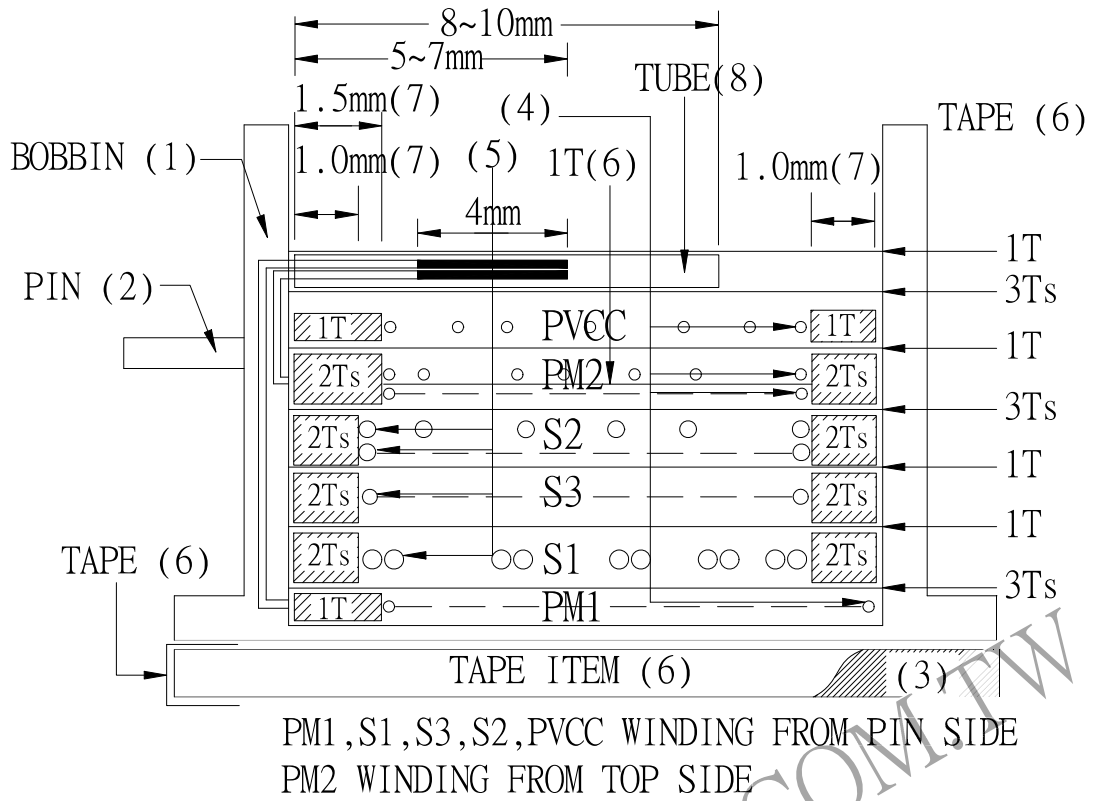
8~10mm
5~7mm
1.5mm(7)
(4)
TUBE(8)
TAPE (6)
BOBBIN (1)
1.0mm(7)
(5)
1T(6)
1.0mm(7)
4mm
1T
PIN (2)
3Ts
1T
PVCC
1T
1T
2Ts
PM2
2Ts
3Ts
2Ts
S2
2Ts
1T
2Ts
S3
2Ts
1T
TAPE (6)
2Ts
S1
2Ts
3Ts
1T
PM1
TAPE ITEM (6)
(3)
PM1,S1,S3,S2,PVCC WINDING FROM PIN SIDE
PM2 WINDING FROM TOP SIDE
.COM.TW